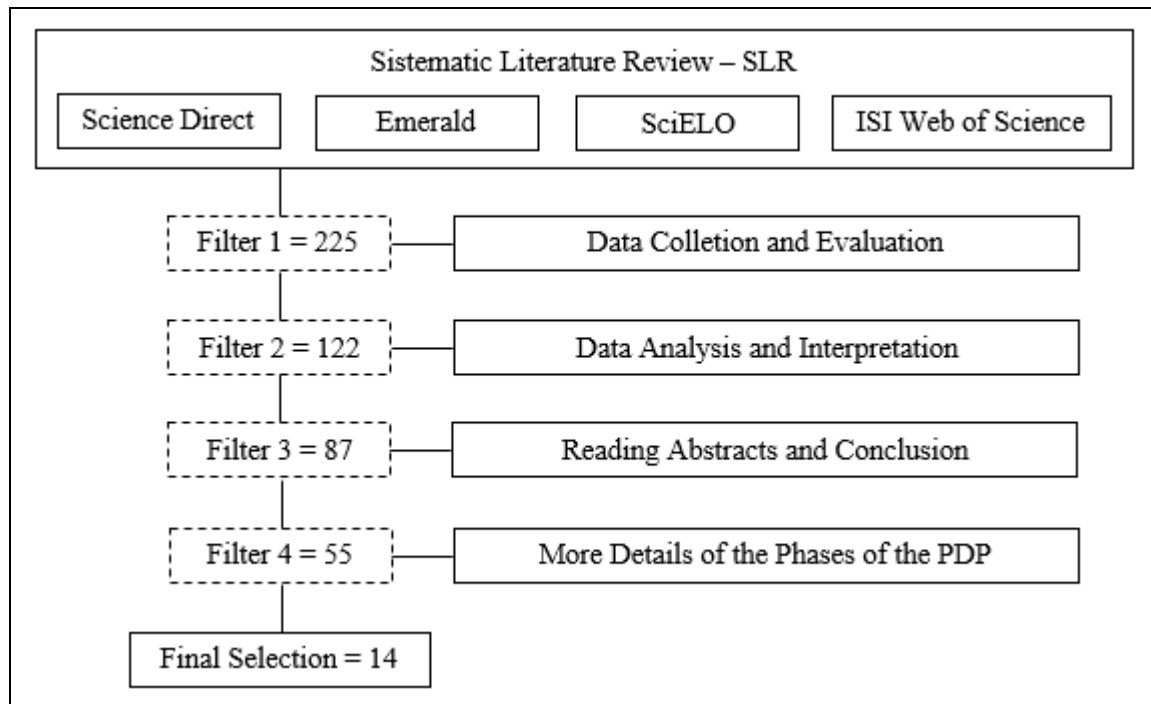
Sistematic Literature Review – SLR

Science Direct

Emerald

SciELO

ISI Web of Science

Filter 1 = 225

Data Colletion and Evaluation

Filter 2 = 122

Data Analysis and Interpretation

Filter 3 = 87

Reading Abstracts and Conclusion

Filter 4 = 55

More Details of the Phases of the PDP

Final Selection = 14